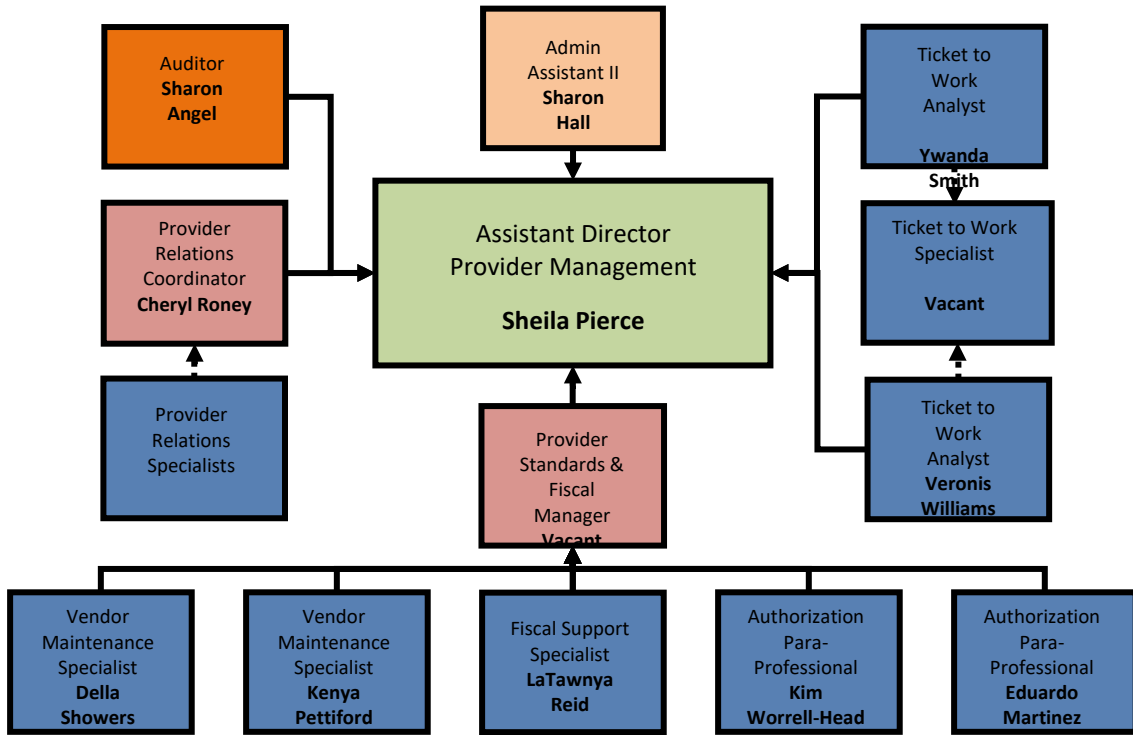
Auditor
**Sharon Angel**

Admin Assistant II
**Sharon Hall**

Ticket to Work Analyst
**Ywanda Smith**

Provider Relations Coordinator
**Cheryl Roney**

Assistant Director
Provider Management

**Sheila Pierce**

Ticket to Work Specialist

**Vacant**

Provider Relations Specialists

Provider Standards & Fiscal Manager
**Vacant**

Ticket to Work Analyst
**Veronis Williams**

Vendor Maintenance Specialist
**Della Showers**

Vendor Maintenance Specialist
**Kenya Pettiford**

Fiscal Support Specialist
**LaTawnya Reid**

Authorization Para-Professional
**Kim Worrell-Head**

Authorization Para-Professional
**Eduardo Martinez**